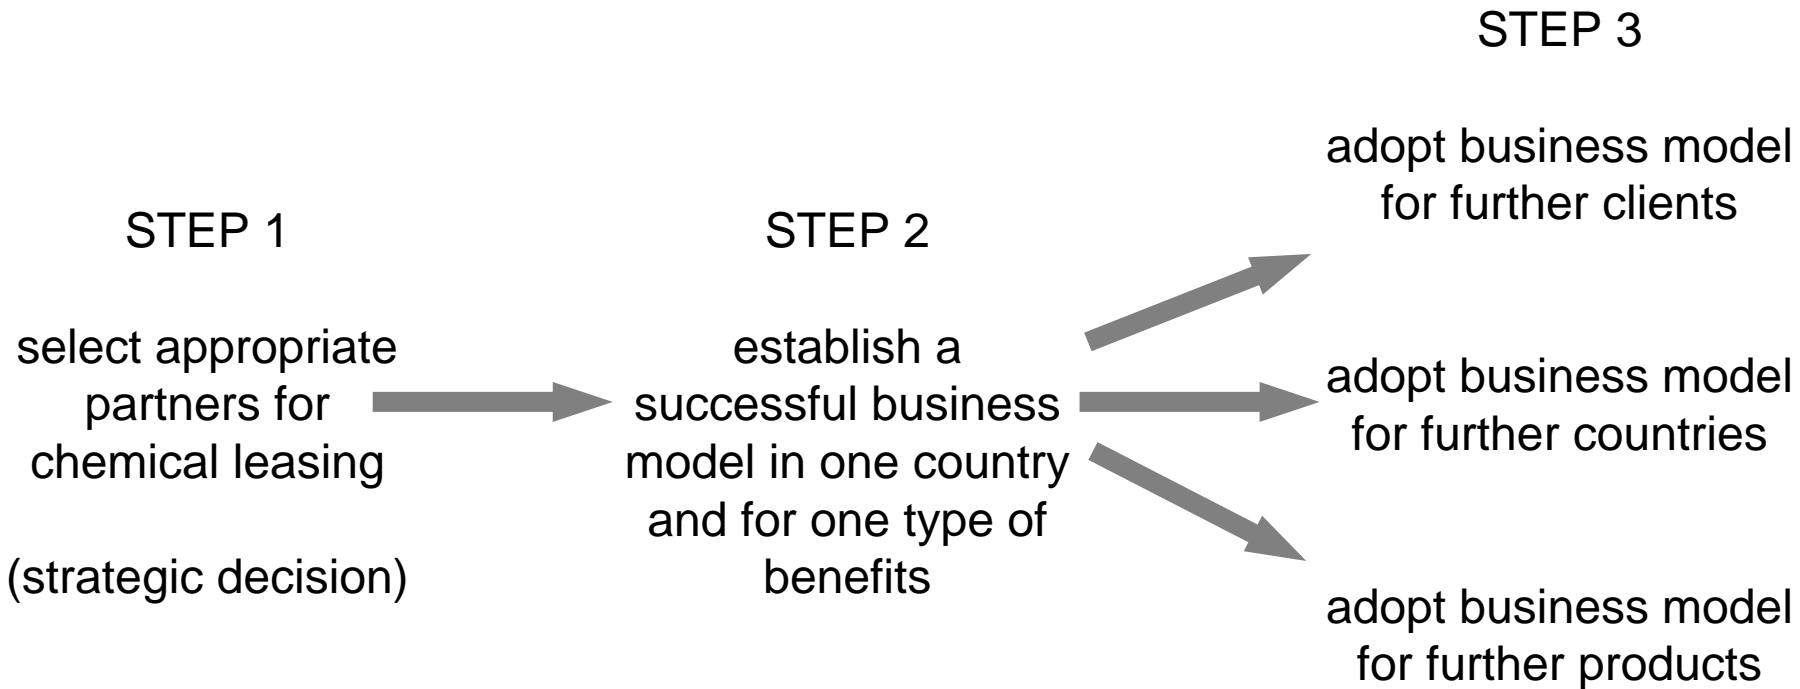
STEP 1

select appropriate partners for chemical leasing

(strategic decision)

STEP 2

establish a successful business model in one country and for one type of benefits

STEP 3

adopt business model for further clients

adopt business model for further countries

adopt business model for further products